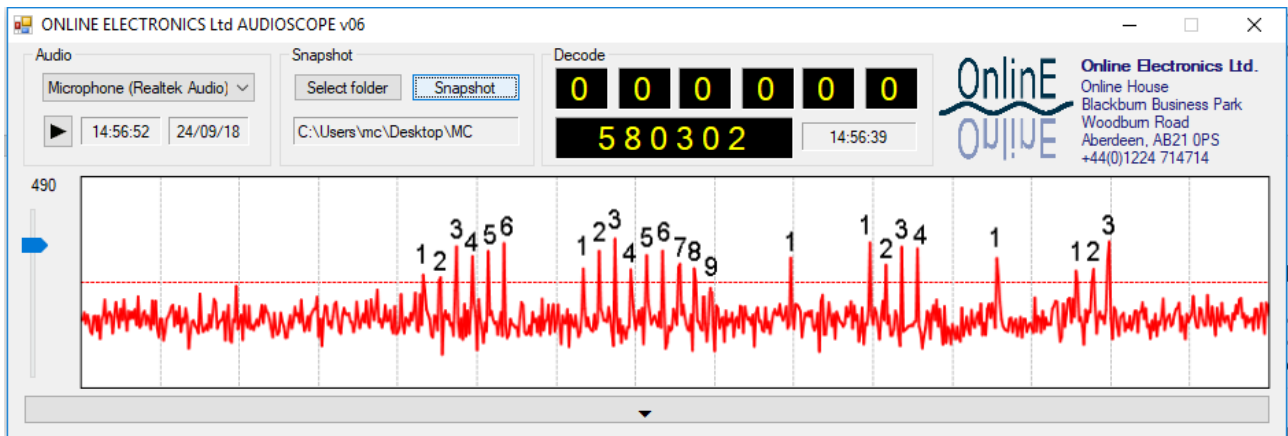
ONLINE ELECTRONICS Ltd AUDIOSCOPE v06

Audio
Microphone (Realtek Audio)
14:56:52 24/09/18

Snapshot
Select folder Snapshot
C:\Users\mc\Desktop\MC

Decode
0 0 0 0 0 0
580302
14:56:39

OnlinE

Online Electronics Ltd.
Online House
Blackburn Business Park
Woodburn Road
Aberdeen, AB21 0PS
+44(0)1224 714714

490

1 2 3 4 5 6 1 2 3 4 5 6 7 8 9 1 1 2 3 4 1 1 2 3